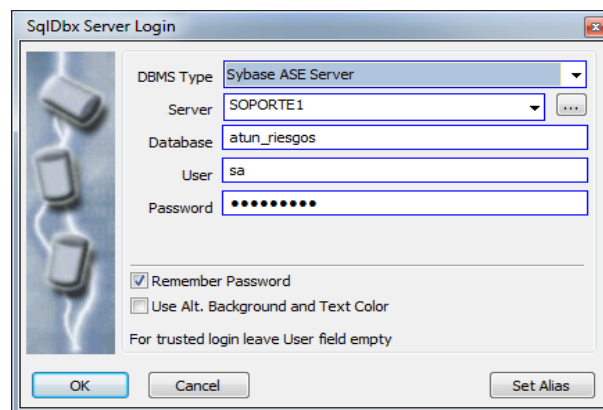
SqlDbx Server Login

DBMS Type Sybase ASE Server
Server SOPORTE1 ...
Database atun_riesgos
User sa
Password ●●●●●●●●●

Remember Password
Use Alt. Background and Text Color

For trusted login leave User field empty

OK Cancel Set Alias